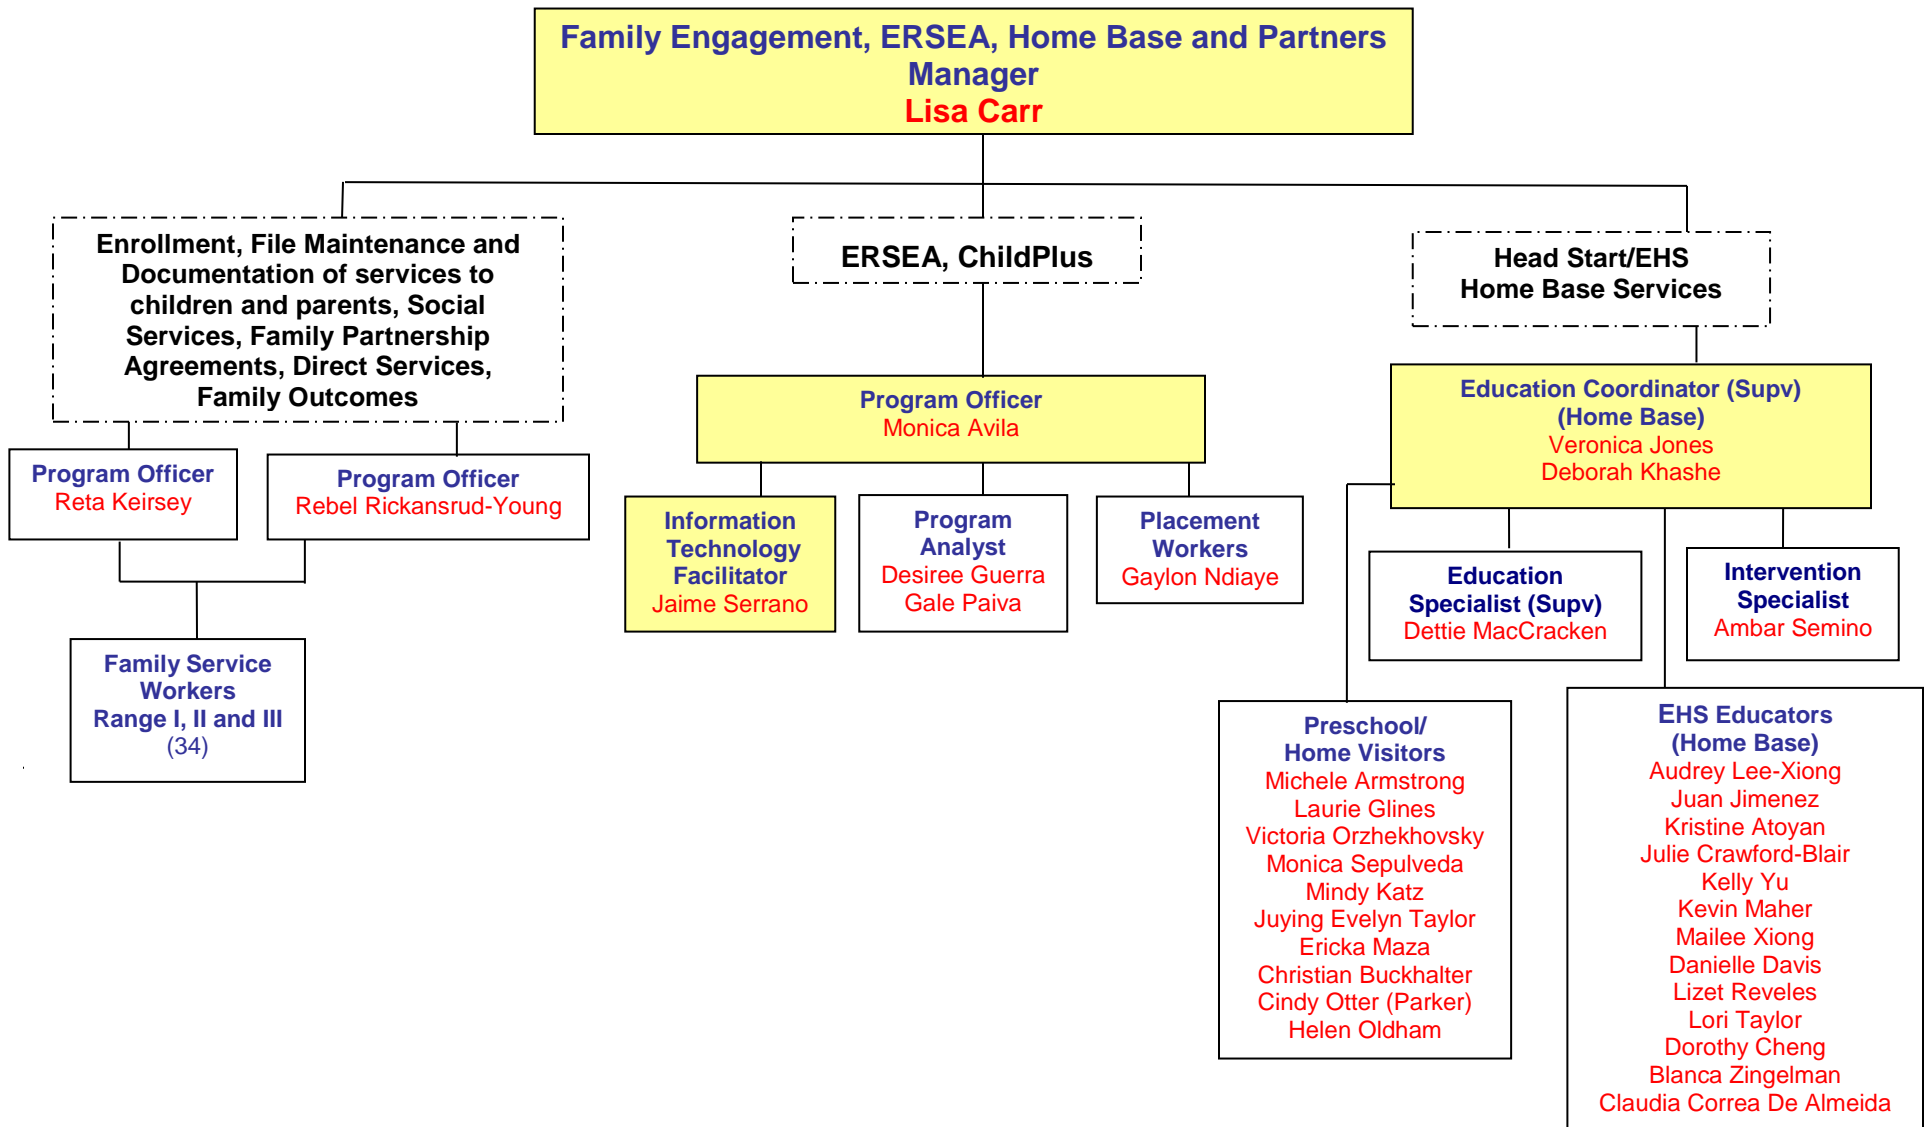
Family Engagement, ERSEA, Home Base and Partners Manager
Lisa Carr

Enrollment, File Maintenance and Documentation of services to children and parents, Social Services, Family Partnership Agreements, Direct Services, Family Outcomes

Program Officer
Reta Keirsey

Program Officer
Rebel Rickansrud-Young

Family Service Workers
Range I, II and III
(34)

ERSEA, ChildPlus

Program Officer
Monica Avila

Information Technology Facilitator
Jaime Serrano

Program Analyst
Desiree Guerra
Gale Paiva

Placement Workers
Gaylon Ndiaye

Head Start/EHS
Home Base Services

Education Coordinator (Supv)
(Home Base)
Veronica Jones
Deborah Khashe

Education Specialist (Supv)
Dettie MacCracken

Intervention Specialist
Ambar Semino

Preschool/
Home Visitors
Michele Armstrong
Laurie Glines
Victoria Orzhekhovsky
Monica Sepulveda
Mindy Katz
Juying Evelyn Taylor
Ericka Maza
Christian Buckhalter
Cindy Otter (Parker)
Helen Oldham

EHS Educators
(Home Base)
Audrey Lee-Xiong
Juan Jimenez
Kristine Atoyan
Julie Crawford-Blair
Kelly Yu
Kevin Maher
Mailee Xiong
Danielle Davis
Lizet Reveles
Lori Taylor
Dorothy Cheng
Blanca Zingelman
Claudia Correa De Almeida